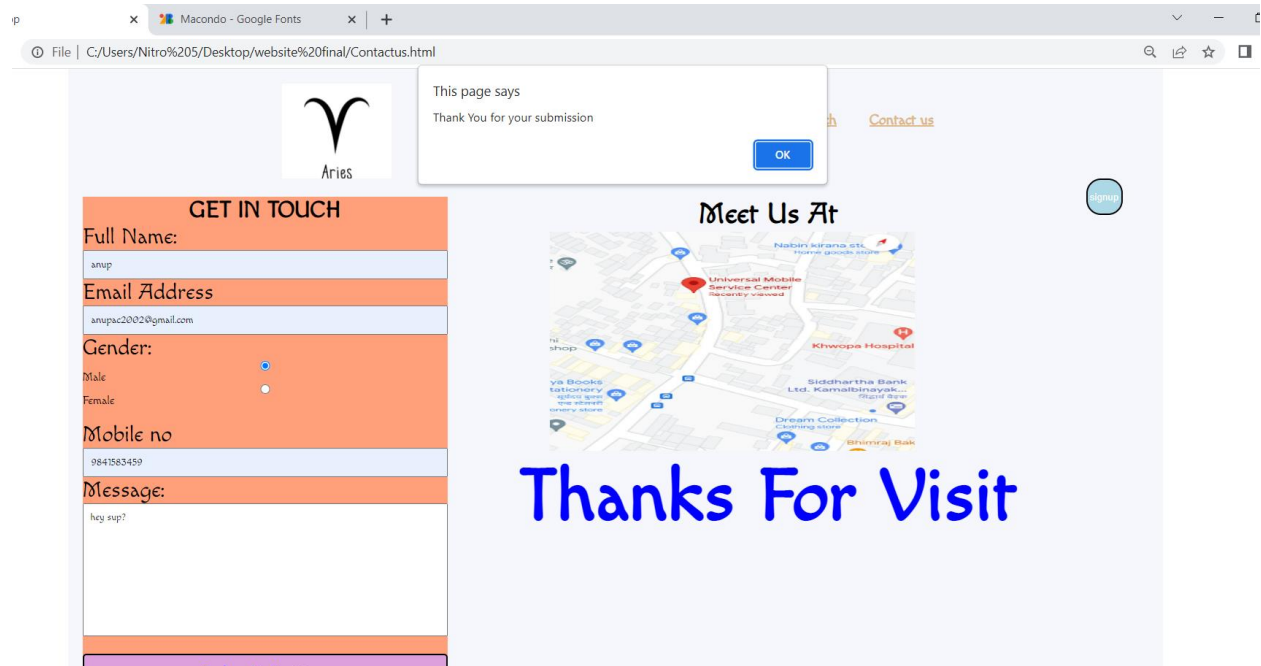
p ×
Macondo - Google Fonts ×
+

File | C:/Users/Nitro%205/Desktop/website%20final/Contactus.html

Aries

This page says
Thank You for your submission
OK

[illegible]h Contact us

signup

GET IN TOUCH
Full Name:
anup
Email Address
anupac2002@gmail.com
Gender:
Male
Female
Mobile no
9841583459
Message:
hey sup?

Meet Us At

Nabin kirana st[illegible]
Home goods store
Universal Mobile Service Center
Recently viewed
Khwopa Hospital
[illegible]shop
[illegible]ya Books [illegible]tationery
Siddhartha Bank Ltd. Kamalbinayak...
Dream Collection
Clothing store
Bhimraj Bak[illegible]

Thanks For Visit